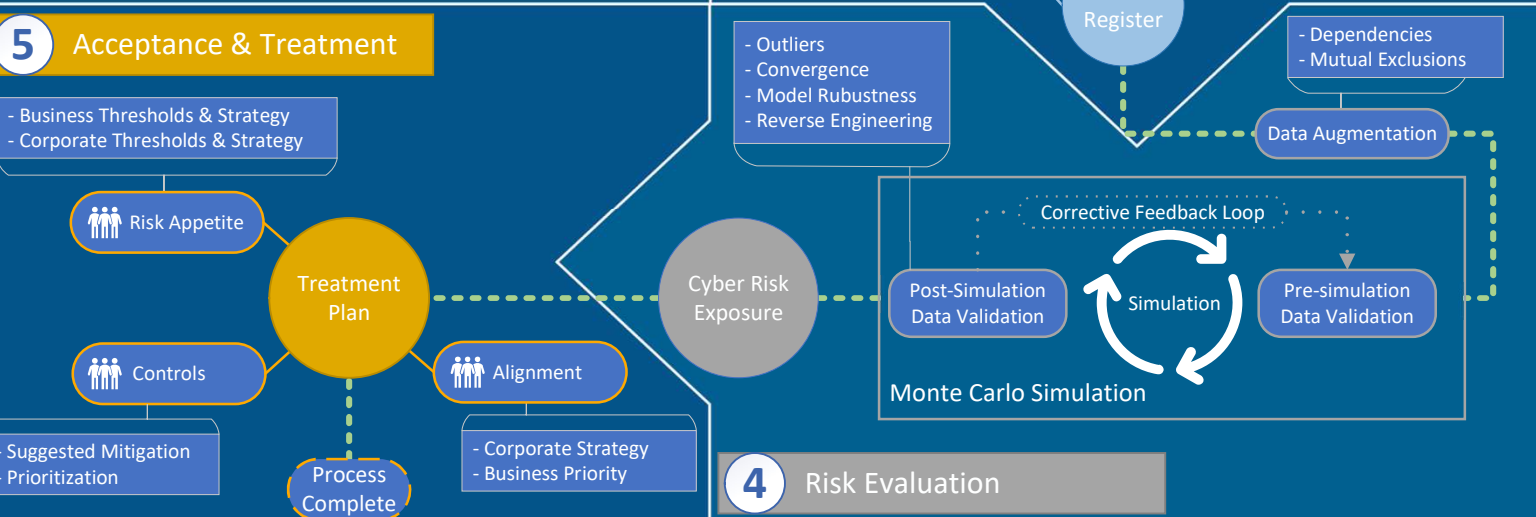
5 Acceptance & Treatment

- Business Thresholds & Strategy
- Corporate Thresholds & Strategy

Risk Appetite

Treatment Plan

Controls

- Suggested Mitigation
- Prioritization

Process Complete

Alignment

- Corporate Strategy
- Business Priority

Register

- Outliers
- Convergence
- Model Rubustness
- Reverse Engineering

- Dependencies
- Mutual Exclusions

Data Augmentation

Cyber Risk Exposure

Corrective Feedback Loop

Post-Simulation Data Validation

Simulation

Pre-simulation Data Validation

Monte Carlo Simulation

4 Risk Evaluation